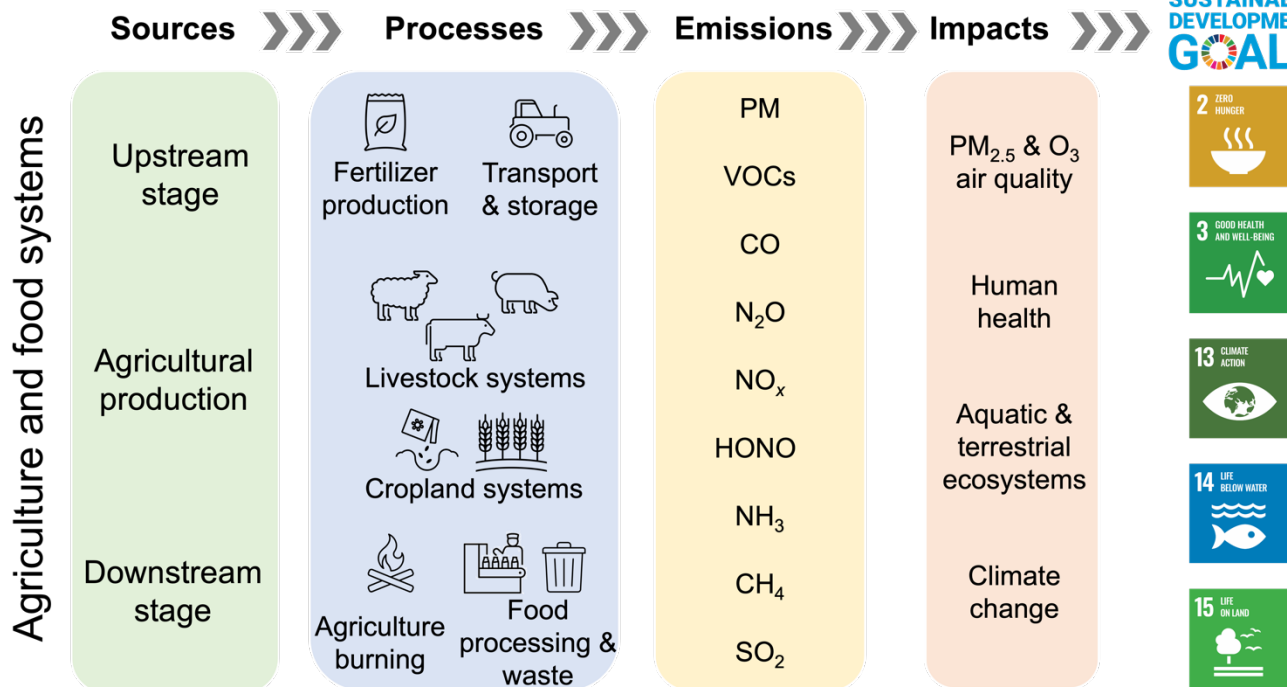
Sources Processes Emissions Impacts

SUSTAINABLE DEVELOPMENT GOALS

Agriculture and food systems

Upstream stage

Agricultural production

Downstream stage

Fertilizer production

Transport & storage

Livestock systems

Cropland systems

Agriculture burning

Food processing & waste

PM

VOCs

CO

$N_2O$

$NO_x$

HONO

$NH_3$

$CH_4$

$SO_2$

$PM_{2.5}$ & $O_3$ air quality

Human health

Aquatic & terrestrial ecosystems

Climate change

2 ZERO HUNGER

3 GOOD HEALTH AND WELL-BEING

13 CLIMATE ACTION

14 LIFE BELOW WATER

15 LIFE ON LAND